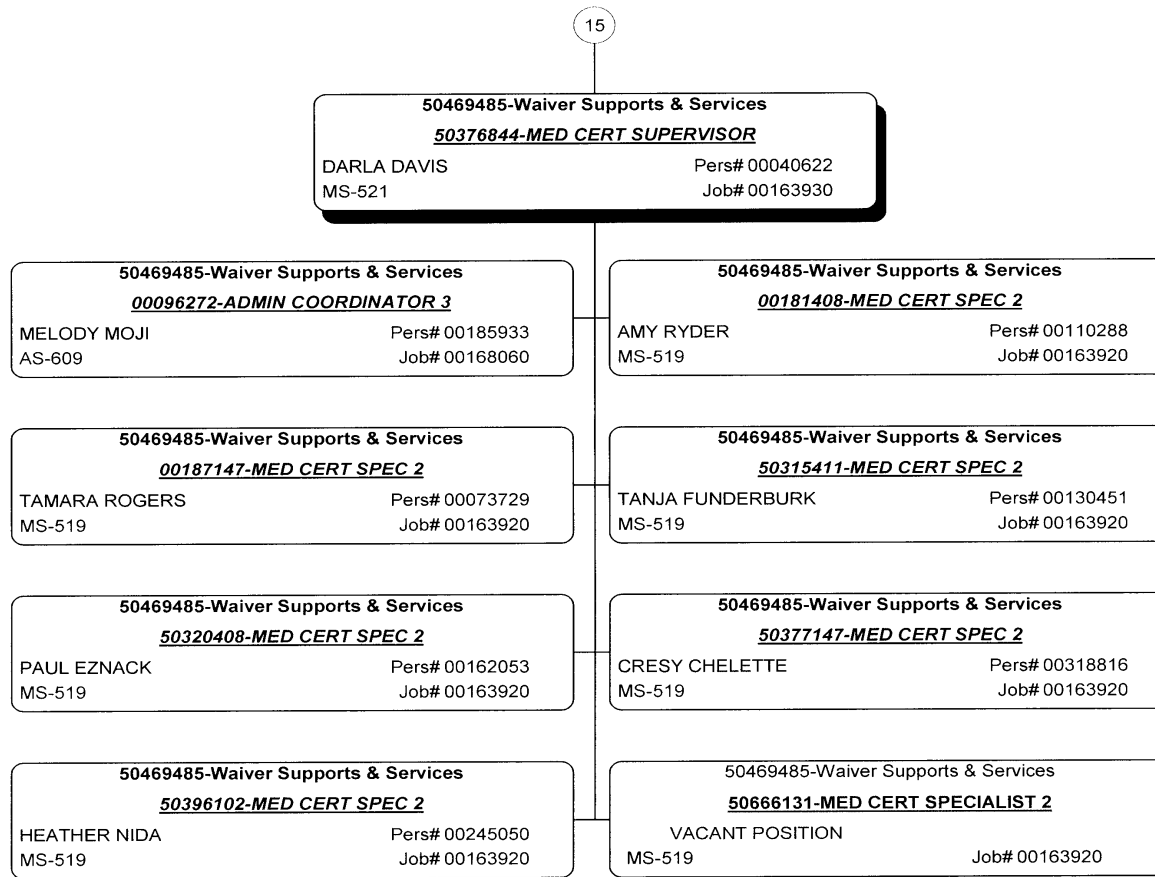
15

50469485-Waiver Supports & Services
50376844-MED CERT SUPERVISOR
DARLA DAVIS Pers# 00040622
MS-521 Job# 00163930

50469485-Waiver Supports & Services
00096272-ADMIN COORDINATOR 3
MELODY MOJI Pers# 00185933
AS-609 Job# 00168060

50469485-Waiver Supports & Services
00187147-MED CERT SPEC 2
TAMARA ROGERS Pers# 00073729
MS-519 Job# 00163920

50469485-Waiver Supports & Services
50320408-MED CERT SPEC 2
PAUL EZNACK Pers# 00162053
MS-519 Job# 00163920

50469485-Waiver Supports & Services
50396102-MED CERT SPEC 2
HEATHER NIDA Pers# 00245050
MS-519 Job# 00163920

50469485-Waiver Supports & Services
00181408-MED CERT SPEC 2
AMY RYDER Pers# 00110288
MS-519 Job# 00163920

50469485-Waiver Supports & Services
50315411-MED CERT SPEC 2
TANJA FUNDERBURK Pers# 00130451
MS-519 Job# 00163920

50469485-Waiver Supports & Services
50377147-MED CERT SPEC 2
CRESY CHELETTE Pers# 00318816
MS-519 Job# 00163920

50469485-Waiver Supports & Services
50666131-MED CERT SPECIALIST 2
VACANT POSITION
MS-519 Job# 00163920